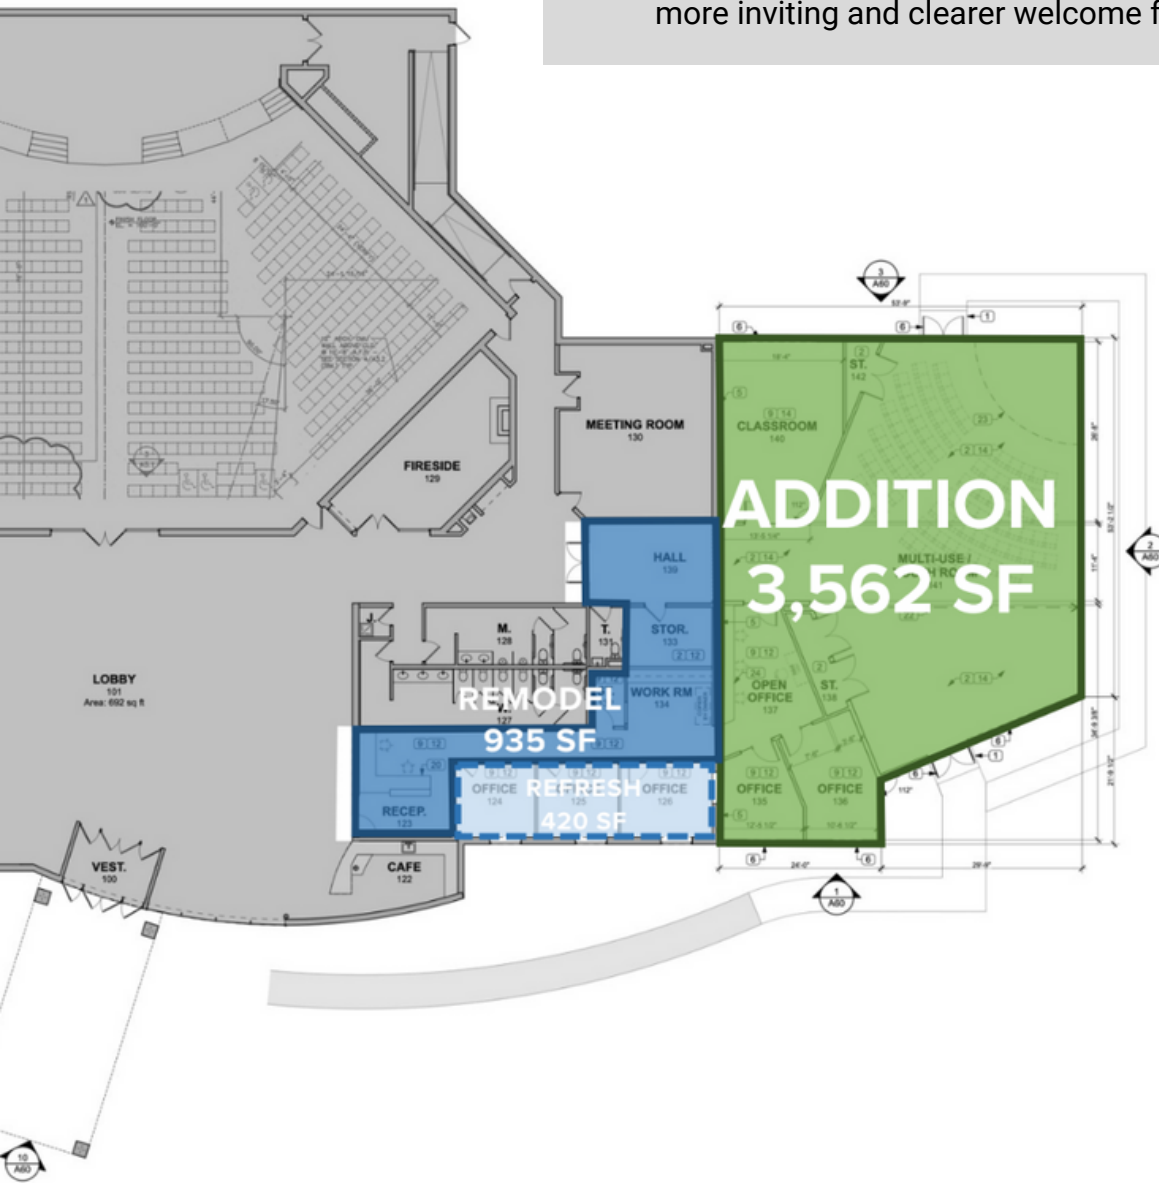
more inviting and clearer welcome f

3
A60

6
1

ST.
142

CLASSROOM
140

MEETING ROOM
130

FIRESIDE
129

ADDITION
3,562 SF

MULTI-USE /
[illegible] RO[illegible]
141

HALL
139

2
A60

M.
128

T.
131

STOR.
133

LOBBY
101
Area: 692 sq ft

REMODEL
935 SF

WORK RM
134

OPEN OFFICE
137

ST.
138

OFFICE
124

REFRESH
420 SF

OFFICE
126

OFFICE
135

OFFICE
136

RECEP.
123

VEST.
100

CAFE
122

1
A60

10
A60